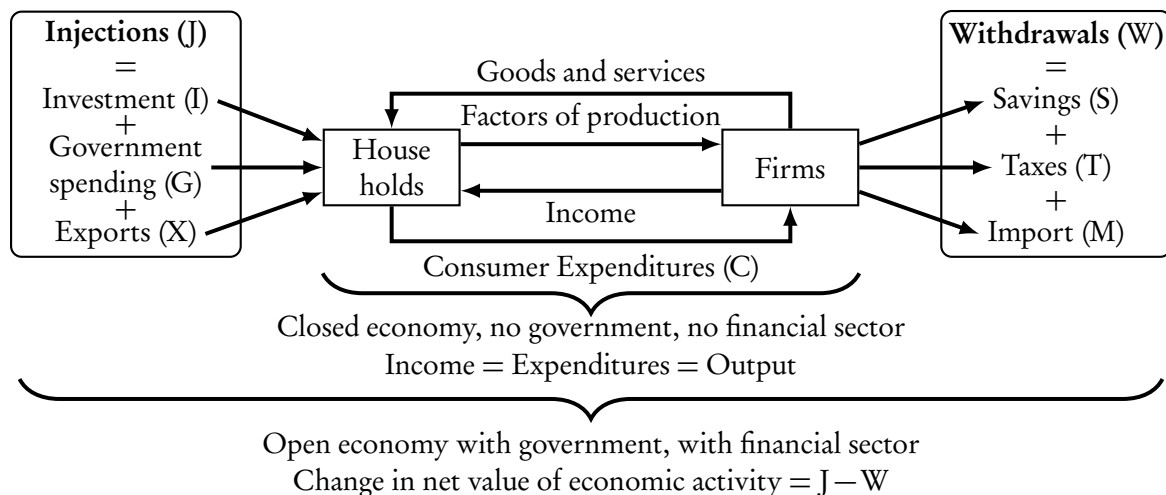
**Injections** (J)
=
Investment (I)
+
Government spending (G)
+
Exports (X)

Goods and services
Factors of production
House holds
Firms
Income
Consumer Expenditures (C)

**Withdrawals** (W)
=
Savings (S)
+
Taxes (T)
+
Import (M)

Closed economy, no government, no financial sector
Income = Expenditures = Output

Open economy with government, with financial sector
Change in net value of economic activity = J − W